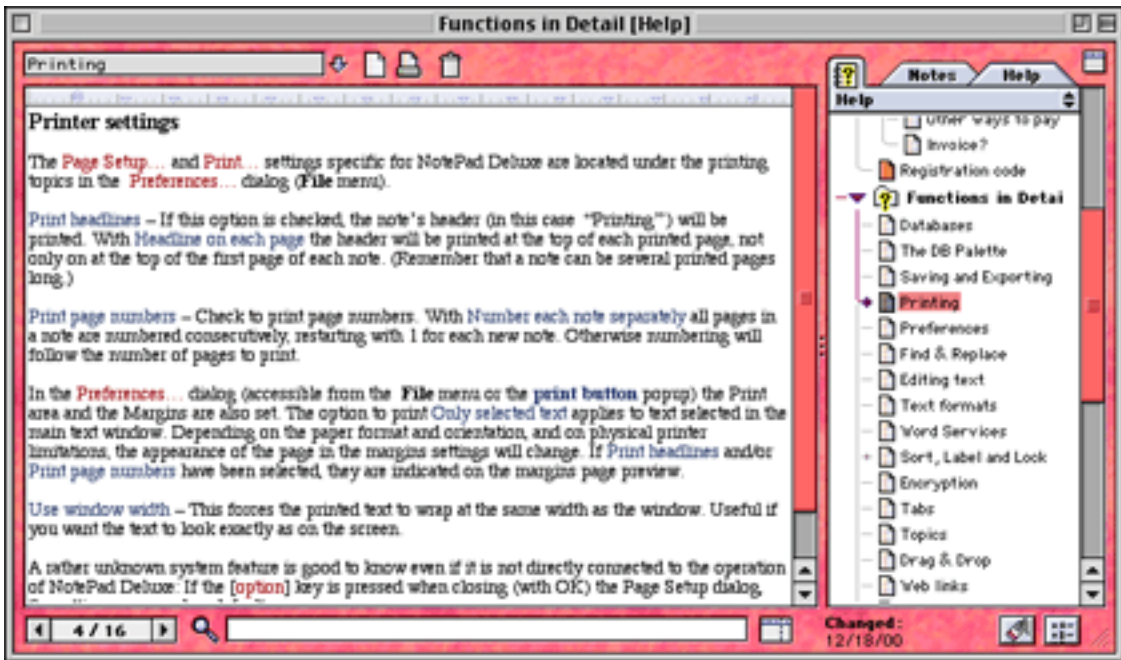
Functions in Detail [Help]

Printing

Printer settings

The Page Setup… and Print… settings specific for NotePad Deluxe are located under the printing topics in the Preferences… dialog (File menu).

Print headlines – If this option is checked, the note's header (in this case "Printing") will be printed. With Headline on each page the header will be printed at the top of each printed page, not only on at the top of the first page of each note. (Remember that a note can be several printed pages long.)

Print page numbers – Check to print page numbers. With Number each note separately all pages in a note are numbered consecutively, restarting with 1 for each new note. Otherwise numbering will follow the number of pages to print.

In the Preferences… dialog (accessible from the File menu or the print button popup) the Print area and the Margins are also set. The option to print Only selected text applies to text selected in the main text window. Depending on the paper format and orientation, and on physical printer limitations, the appearance of the page in the margins settings will change. If Print headlines and/or Print page numbers have been selected, they are indicated on the margins page preview.

Use window width – This forces the printed text to wrap at the same width as the window. Useful if you want the text to look exactly as on the screen.

A rather unknown system feature is good to know even if it is not directly connected to the operation of NotePad Deluxe: If the [option] key is pressed when closing (with OK) the Page Setup dialog, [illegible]

4 / 16

Notes
Help
Help
Other ways to pay
Invoice?
Registration code
Functions in Detai
Databases
The DB Palette
Saving and Exporting
Printing
Preferences
Find & Replace
Editing text
Text formats
Word Services
Sort, Label and Lock
Encryption
Tabs
Topics
Drag & Drop
Web links

Changed:
12/18/00